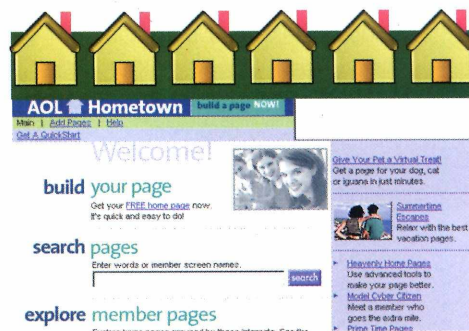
AOL Hometown build a page NOW!

Main | Add Pages | Help
Get A QuickStart

Welcome!

build your page
Get your FREE home page now. It's quick and easy to do!

search pages
Enter words or member screen names.
search

explore member pages
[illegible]

Give Your Pet a Virtual Treat!
Get a page for your dog, cat or iguana in just minutes.

Summertime Escapes
Relax with the best vacation pages.

Heavenly Home Pages
Use advanced tools to make your page better.

Model Cyber Citizen
Meet a member who goes the extra mile.

Prime Time Pages